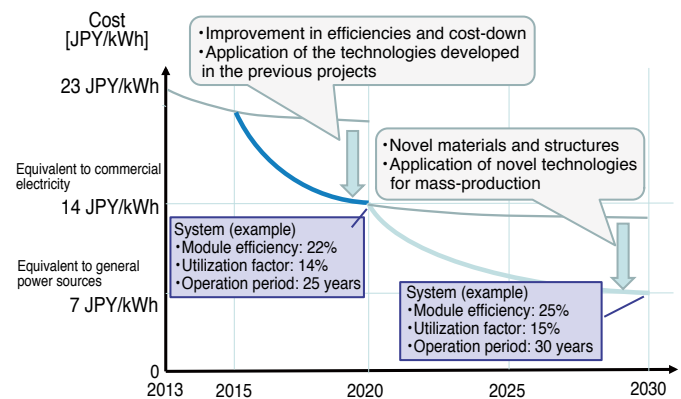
Cost
[JPY/kWh]

・Improvement in efficiencies and cost-down
・Application of the technologies developed in the previous projects

23 JPY/kWh

・Novel materials and structures
・Application of novel technologies for mass-production

Equivalent to commercial electricity

14 JPY/kWh

System (example)
・Module efficiency: 22%
・Utilization factor: 14%
・Operation period: 25 years

Equivalent to general power sources

7 JPY/kWh

System (example)
・Module efficiency: 25%
・Utilization factor: 15%
・Operation period: 30 years

0

2013 2015 2020 2025 2030